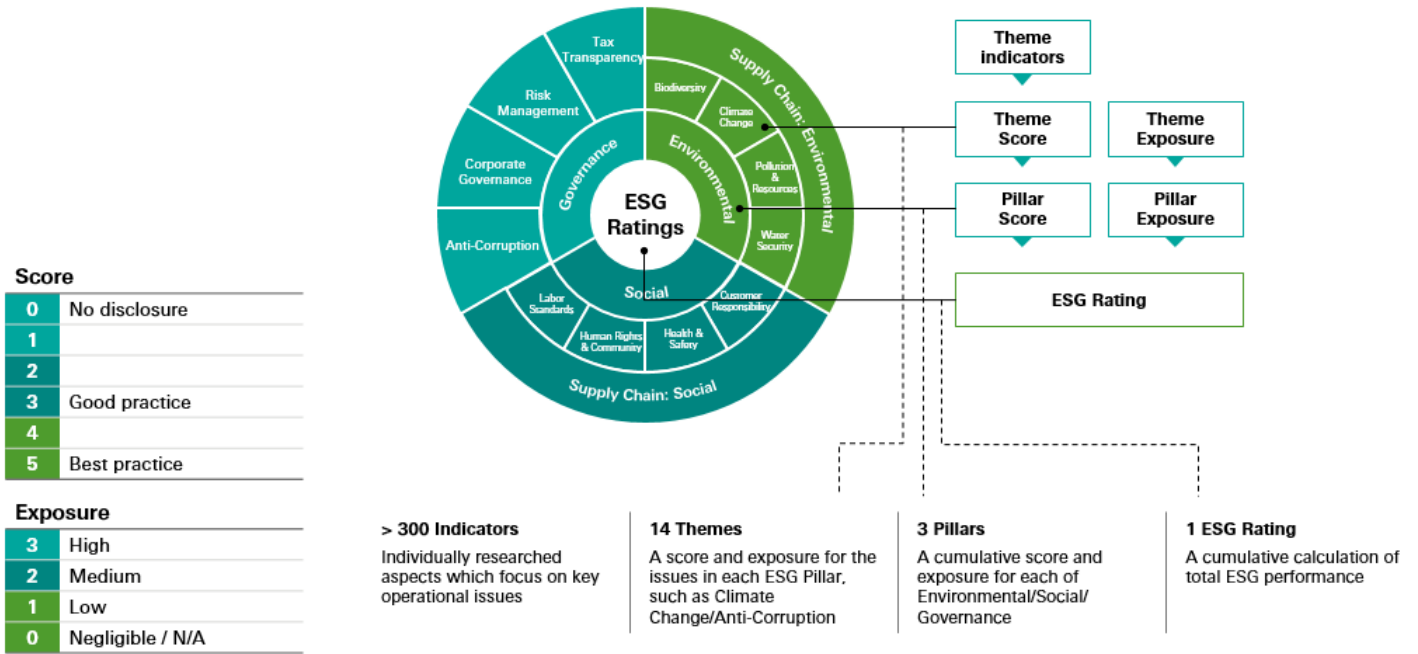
Tax Transparency

Risk Management

Corporate Governance

Anti-Corruption

Governance

Supply Chain: Environmental

Biodiversity

Climate Change

Pollution & Resources

Water Security

Environmental

ESG Ratings

Social

Labor Standards

Human Rights & Community

Health & Safety

Customer Responsibility

Supply Chain: Social

Theme indicators

Theme Score

Theme Exposure

Pillar Score

Pillar Exposure

ESG Rating

Score

| | |
|---|---|
| 0 | No disclosure |
| 1 | |
| 2 | |
| 3 | Good practice |
| 4 | |
| 5 | Best practice |

Exposure

| | |
|---|---|
| 3 | High |
| 2 | Medium |
| 1 | Low |
| 0 | Negligible / N/A |

> 300 Indicators
Individually researched aspects which focus on key operational issues

14 Themes
A score and exposure for the issues in each ESG Pillar, such as Climate Change/Anti-Corruption

3 Pillars
A cumulative score and exposure for each of Environmental/Social/ Governance

1 ESG Rating
A cumulative calculation of total ESG performance